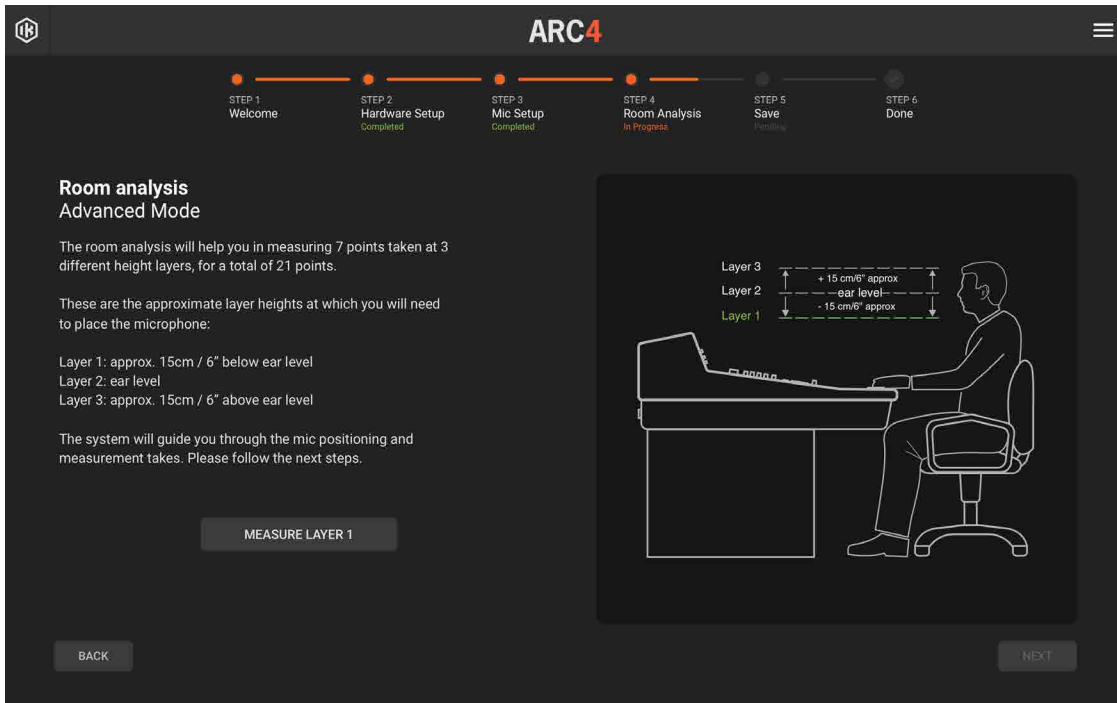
ARC4

STEP 1
Welcome

STEP 2
Hardware Setup
Completed

STEP 3
Mic Setup
Completed

STEP 4
Room Analysis
In Progress

STEP 5
Save
Pending

STEP 6
Done

Room analysis
Advanced Mode

The room analysis will help you in measuring 7 points taken at 3 different height layers, for a total of 21 points.

These are the approximate layer heights at which you will need to place the microphone:

Layer 1: approx. 15cm / 6" below ear level
Layer 2: ear level
Layer 3: approx. 15cm / 6" above ear level

The system will guide you through the mic positioning and measurement takes. Please follow the next steps.

MEASURE LAYER 1

Layer 3
Layer 2
Layer 1
+ 15 cm/6" approx
ear level
- 15 cm/6" approx

BACK

NEXT